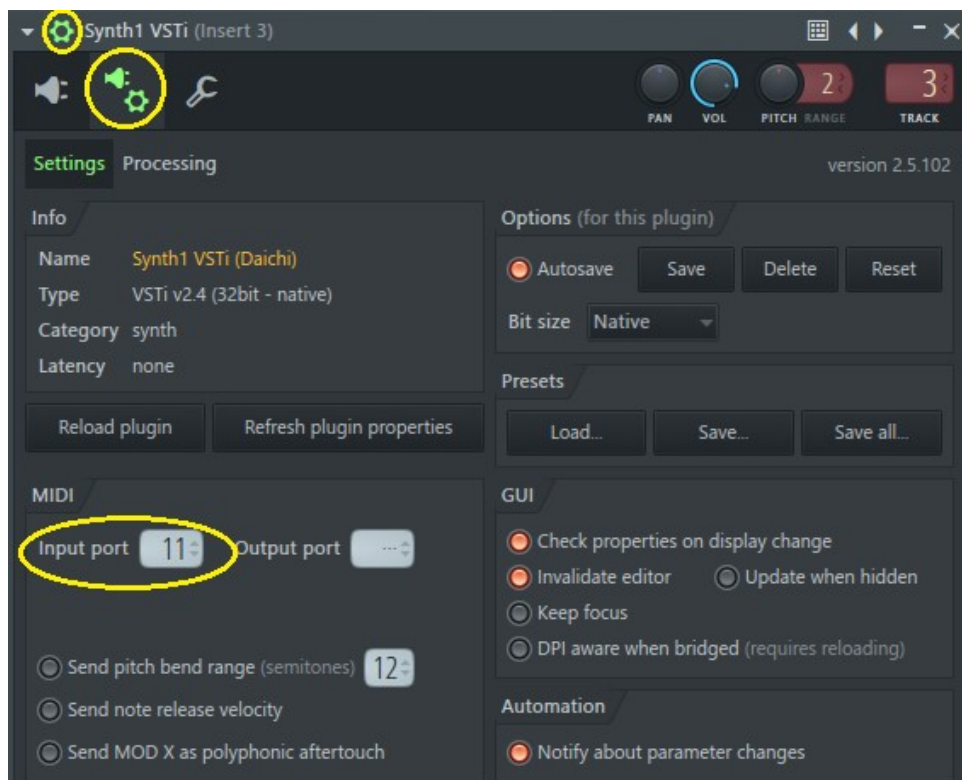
Synth1 VSTi (Insert 3)

2
3
PAN VOL PITCH RANGE TRACK

Settings Processing

version 2.5.102

Info

Name Synth1 VSTi (Daichi)
Type VSTi v2.4 (32bit - native)
Category synth
Latency none

Reload plugin
Refresh plugin properties

Options (for this plugin)

Autosave Save Delete Reset

Bit size Native

Presets

Load... Save... Save all...

MIDI

Input port 11 Output port ---

Send pitch bend range (semitones) 12
Send note release velocity
Send MOD X as polyphonic aftertouch

GUI

Check properties on display change
Invalidate editor Update when hidden
Keep focus
DPI aware when bridged (requires reloading)

Automation

Notify about parameter changes